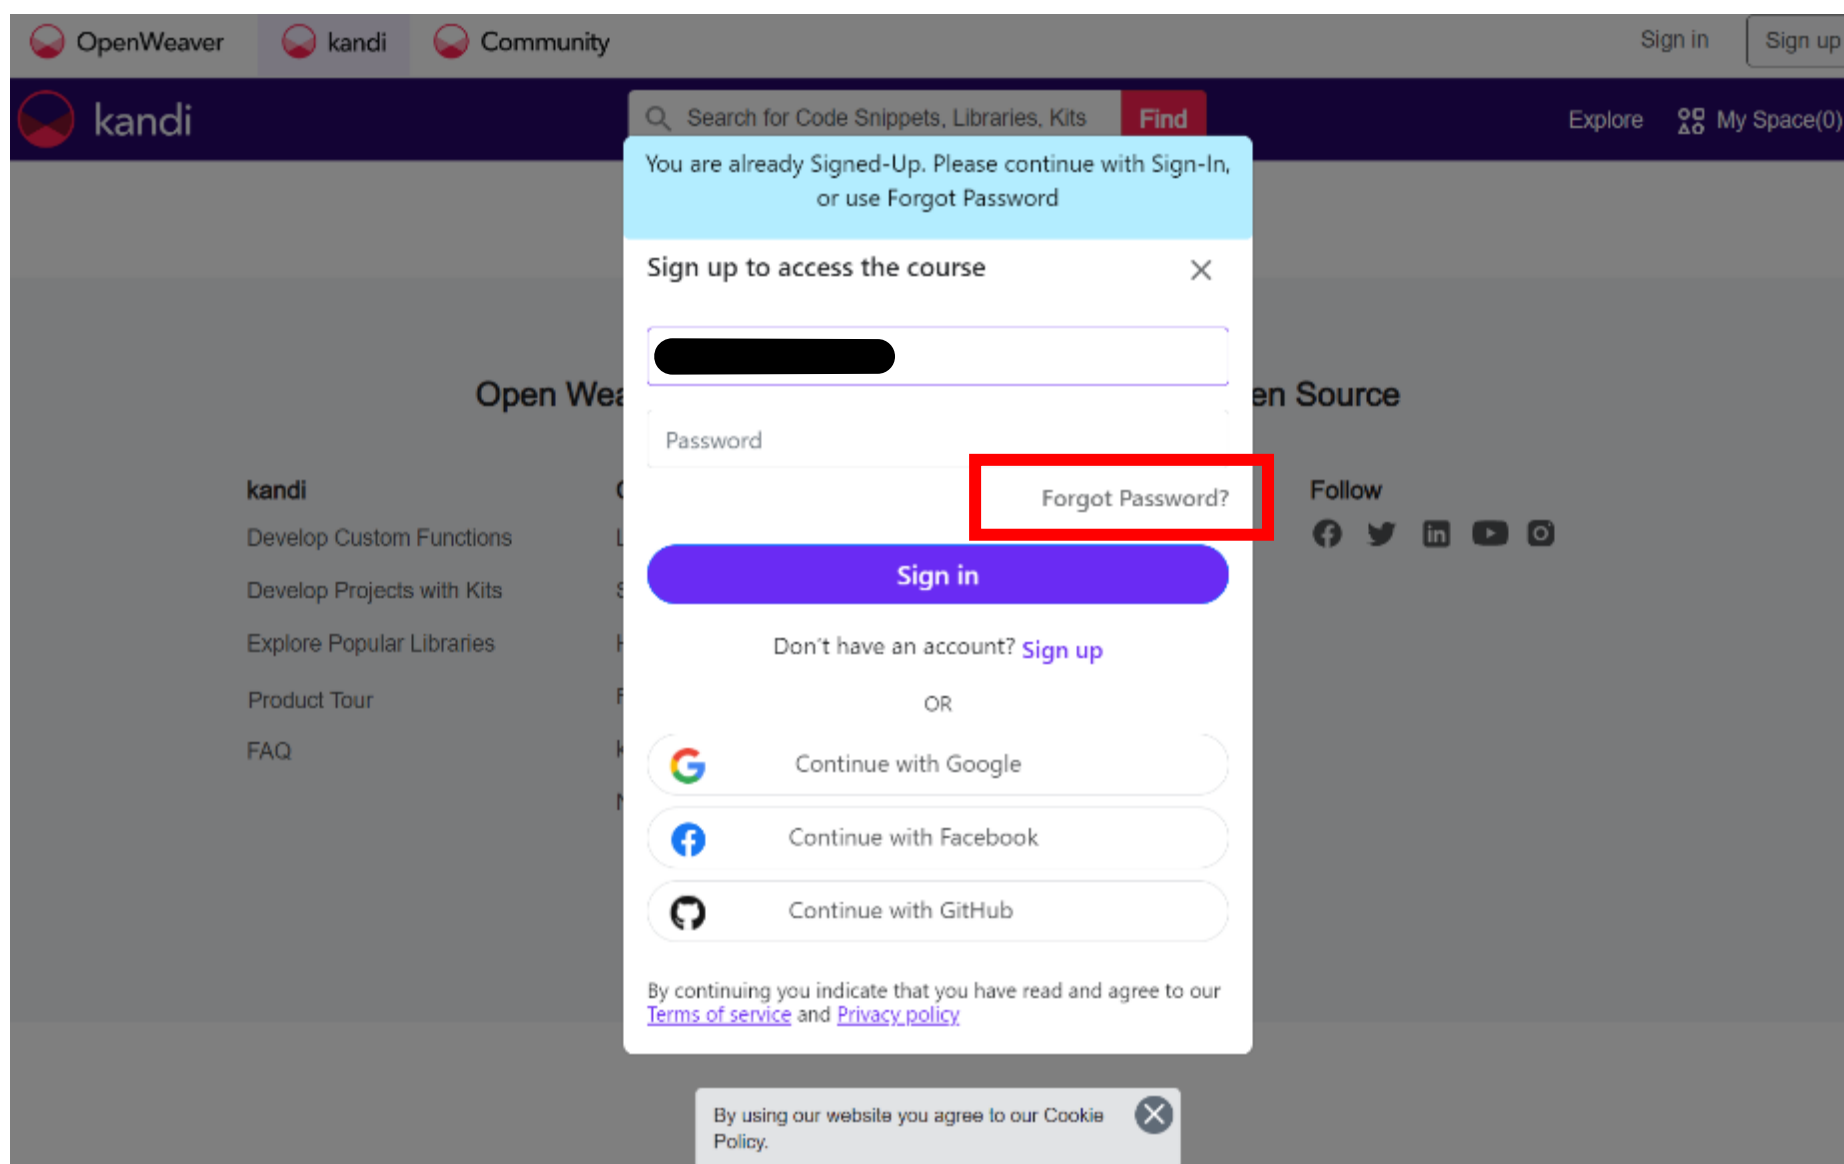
OpenWeaver kandi Community Sign in Sign up

kandi Search for Code Snippets, Libraries, Kits Find Explore My Space(0)

You are already Signed-Up. Please continue with Sign-In, or use Forgot Password

Sign up to access the course

Password

Forgot Password?

Sign in

Don't have an account? Sign up

OR

Continue with Google

Continue with Facebook

Continue with GitHub

By continuing you indicate that you have read and agree to our Terms of service and Privacy policy

Open Wea

en Source

kandi

Develop Custom Functions

Develop Projects with Kits

Explore Popular Libraries

Product Tour

FAQ

Follow

By using our website you agree to our Cookie Policy.